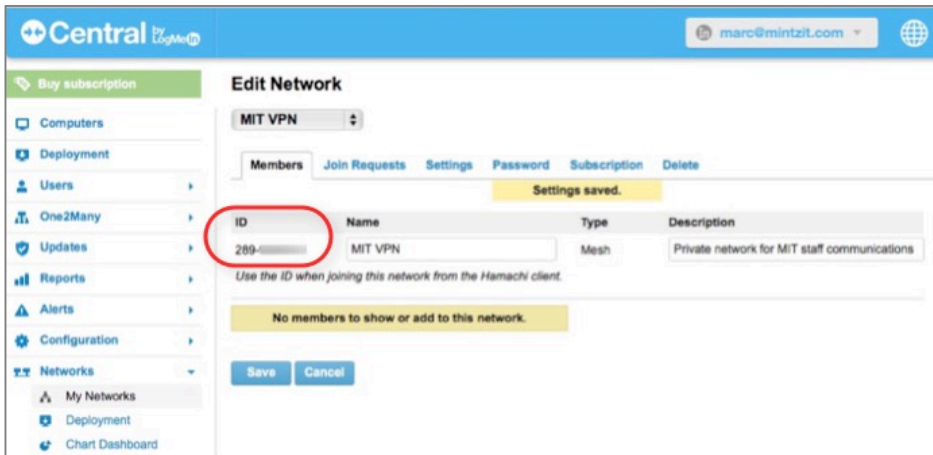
Central by LogMeIn

marc@mintzit.com

Buy subscription

Computers

Deployment

Users

One2Many

Updates

Reports

Alerts

Configuration

Networks

My Networks

Deployment

Chart Dashboard

Edit Network

MIT VPN

Members | Join Requests | Settings | Password | Subscription | Delete

Settings saved.

| ID | Name | Type | Description |
|---|---|---|---|
| 289-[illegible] | MIT VPN | Mesh | Private network for MIT staff communications |

Use the ID when joining this network from the Hamachi client.

No members to show or add to this network.

Save | Cancel